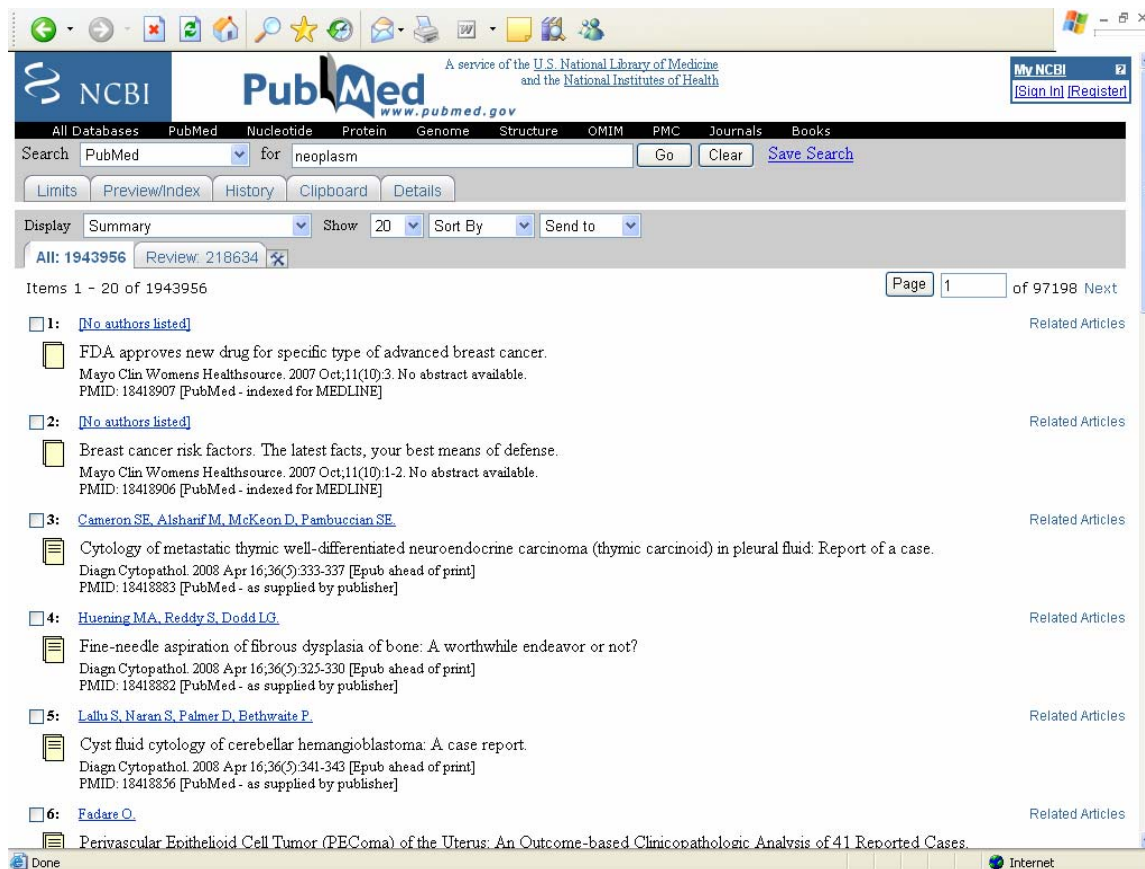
NCBI PubMed www.pubmed.gov

A service of the U.S. National Library of Medicine and the National Institutes of Health

My NCBI
[Sign In] [Register]

All Databases PubMed Nucleotide Protein Genome Structure OMIM PMC Journals Books

Search PubMed for neoplasm Go Clear Save Search

Limits Preview/Index History Clipboard Details

Display Summary Show 20 Sort By Send to

All: 1943956 Review: 218634

Items 1 - 20 of 1943956

Page 1 of 97198 Next

1: [No authors listed] Related Articles

FDA approves new drug for specific type of advanced breast cancer.
Mayo Clin Womens Healthsource. 2007 Oct;11(10):3. No abstract available.
PMID: 18418907 [PubMed - indexed for MEDLINE]

2: [No authors listed] Related Articles

Breast cancer risk factors. The latest facts, your best means of defense.
Mayo Clin Womens Healthsource. 2007 Oct;11(10):1-2. No abstract available.
PMID: 18418906 [PubMed - indexed for MEDLINE]

3: Cameron SE, Alsharif M, McKeon D, Pambuccian SE. Related Articles

Cytology of metastatic thymic well-differentiated neuroendocrine carcinoma (thymic carcinoid) in pleural fluid: Report of a case.
Diagn Cytopathol. 2008 Apr 16;36(5):333-337 [Epub ahead of print]
PMID: 18418883 [PubMed - as supplied by publisher]

4: Huening MA, Reddy S, Dodd LG. Related Articles

Fine-needle aspiration of fibrous dysplasia of bone: A worthwhile endeavor or not?
Diagn Cytopathol. 2008 Apr 16;36(5):325-330 [Epub ahead of print]
PMID: 18418882 [PubMed - as supplied by publisher]

5: Lallu S, Naran S, Palmer D, Bethwaite P. Related Articles

Cyst fluid cytology of cerebellar hemangioblastoma: A case report.
Diagn Cytopathol. 2008 Apr 16;36(5):341-343 [Epub ahead of print]
PMID: 18418856 [PubMed - as supplied by publisher]

6: Fadare O. Related Articles

Perivascular Epithelioid Cell Tumor (PEComa) of the Uterus: An Outcome-based Clinicopathologic Analysis of 41 Reported Cases.

Done Internet